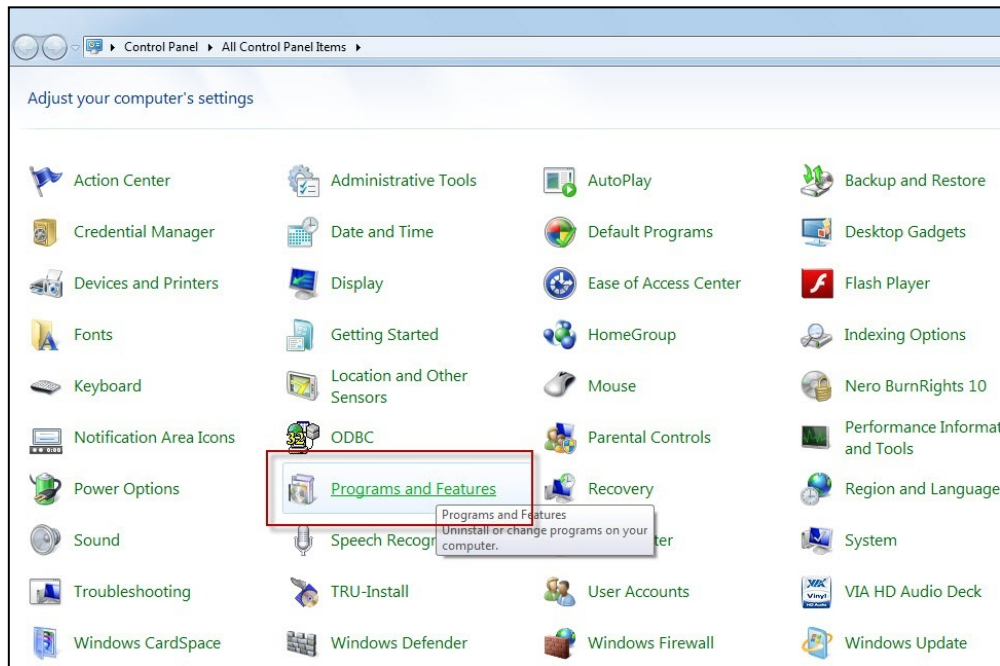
Control Panel ▸ All Control Panel Items ▸

Adjust your computer's settings

Action Center
Administrative Tools
AutoPlay
Backup and Restore
Credential Manager
Date and Time
Default Programs
Desktop Gadgets
Devices and Printers
Display
Ease of Access Center
Flash Player
Fonts
Getting Started
HomeGroup
Indexing Options
Keyboard
Location and Other Sensors
Mouse
Nero BurnRights 10
Notification Area Icons
ODBC
Parental Controls
Performance Informat and Tools
Power Options
Programs and Features
Recovery
Region and Language
Sound
Speech Recogn
Programs and Features
Uninstall or change programs on your computer.
ter
System
Troubleshooting
TRU-Install
User Accounts
VIA HD Audio Deck
Windows CardSpace
Windows Defender
Windows Firewall
Windows Update